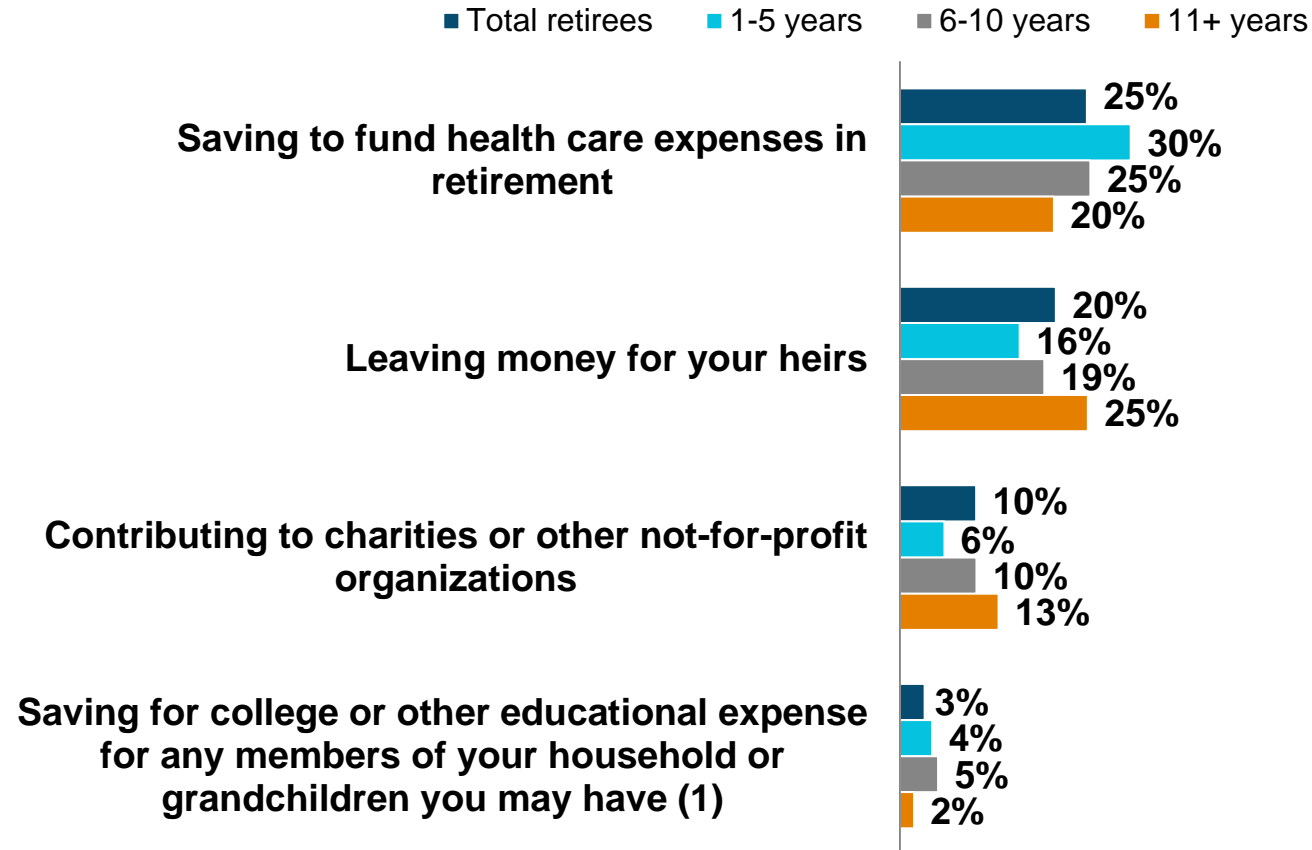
Total retirees 1-5 years 6-10 years 11+ years

Saving to fund health care expenses in retirement
25%
30%
25%
20%

Leaving money for your heirs
20%
16%
19%
25%

Contributing to charities or other not-for-profit organizations
10%
6%
10%
13%

Saving for college or other educational expense for any members of your household or grandchildren you may have (1)
3%
4%
5%
2%